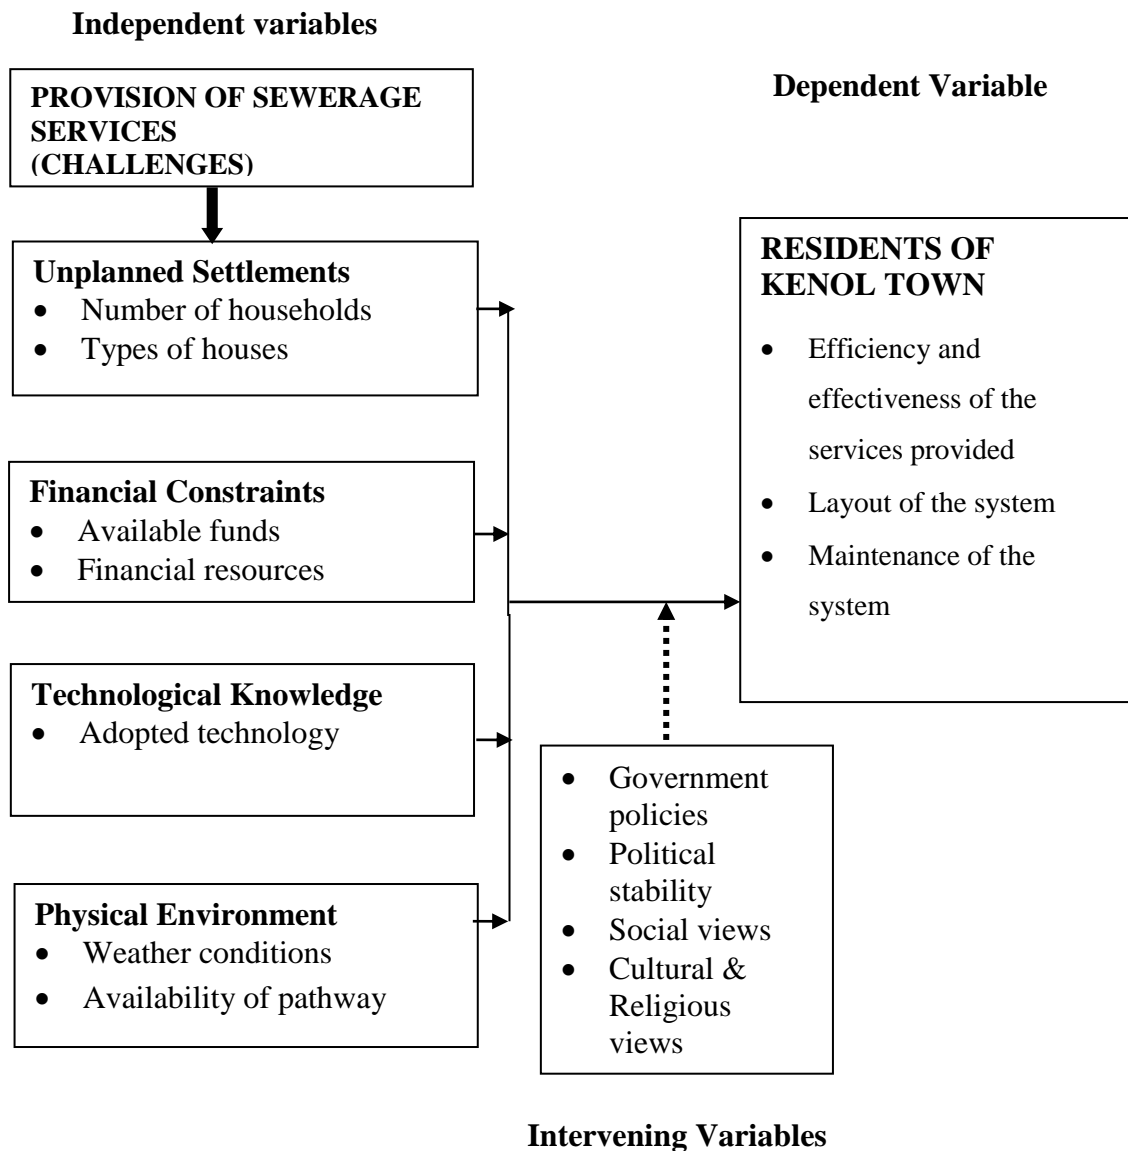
Independent variables

PROVISION OF SEWERAGE SERVICES (CHALLENGES)

Dependent Variable

Unplanned Settlements
- Number of households
- Types of houses

RESIDENTS OF KENOL TOWN
- Efficiency and effectiveness of the services provided
- Layout of the system
- Maintenance of the system

Financial Constraints
- Available funds
- Financial resources

Technological Knowledge
- Adopted technology

Physical Environment
- Weather conditions
- Availability of pathway

- Government policies
- Political stability
- Social views
- Cultural & Religious views

Intervening Variables